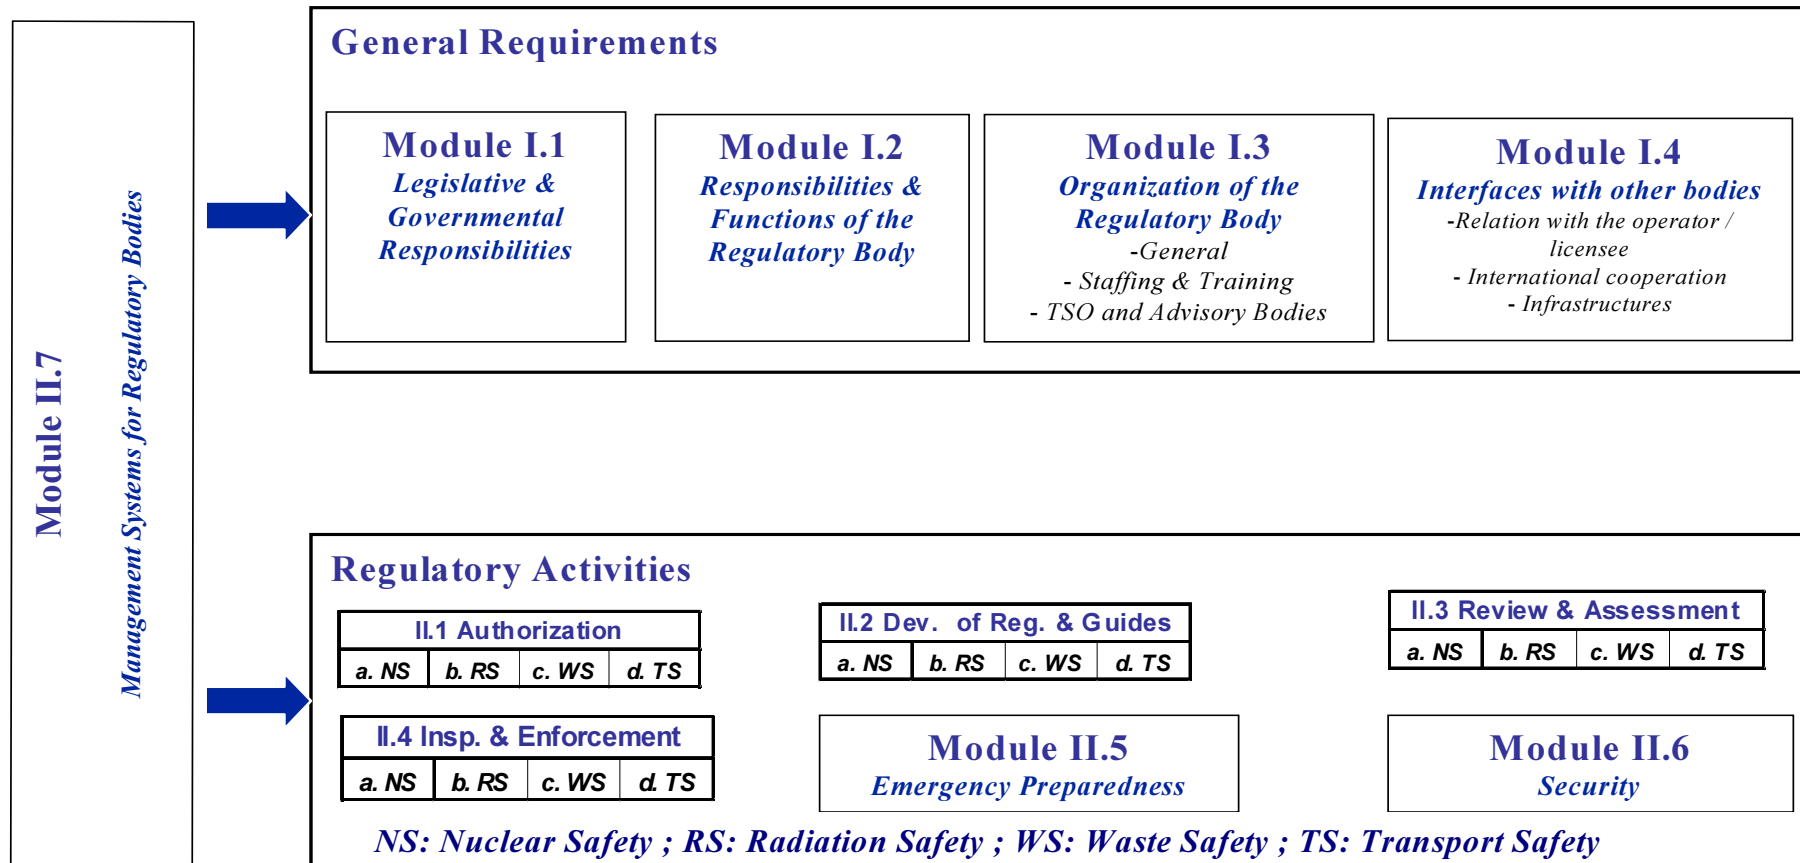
Module II.7
Management Systems for Regulatory Bodies

General Requirements

Module I.1
Legislative & Governmental Responsibilities

Module I.2
Responsibilities & Functions of the Regulatory Body

Module I.3
Organization of the Regulatory Body
-General
- Staffing & Training
- TSO and Advisory Bodies

Module I.4
Interfaces with other bodies
-Relation with the operator / licensee
- International cooperation
- Infrastructures

Regulatory Activities

| II.1 Authorization | | | |
|---|---|---|---|
| a. NS | b. RS | c. WS | d. TS |

| II.2 Dev. of Reg. & Guides | | | |
|---|---|---|---|
| a. NS | b. RS | c. WS | d. TS |

| II.3 Review & Assessment | | | |
|---|---|---|---|
| a. NS | b. RS | c. WS | d. TS |

| II.4 Insp. & Enforcement | | | |
|---|---|---|---|
| a. NS | b. RS | c. WS | d. TS |

Module II.5
Emergency Preparedness

Module II.6
Security

NS: Nuclear Safety ; RS: Radiation Safety ; WS: Waste Safety ; TS: Transport Safety